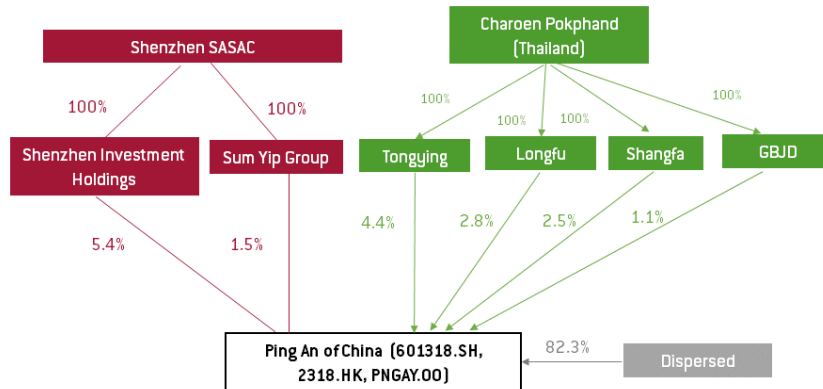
Shenzhen SASAC

100%

100%

Shenzhen Investment Holdings

Sum Yip Group

5.4%

1.5%

Charoen Pokphand (Thailand)

100%

100%

100%

100%

Tongying

Longfu

Shangfa

GBJD

4.4%

2.8%

2.5%

1.1%

Ping An of China (601318.SH, 2318.HK, PNGAY.OO)

82.3%

Dispersed